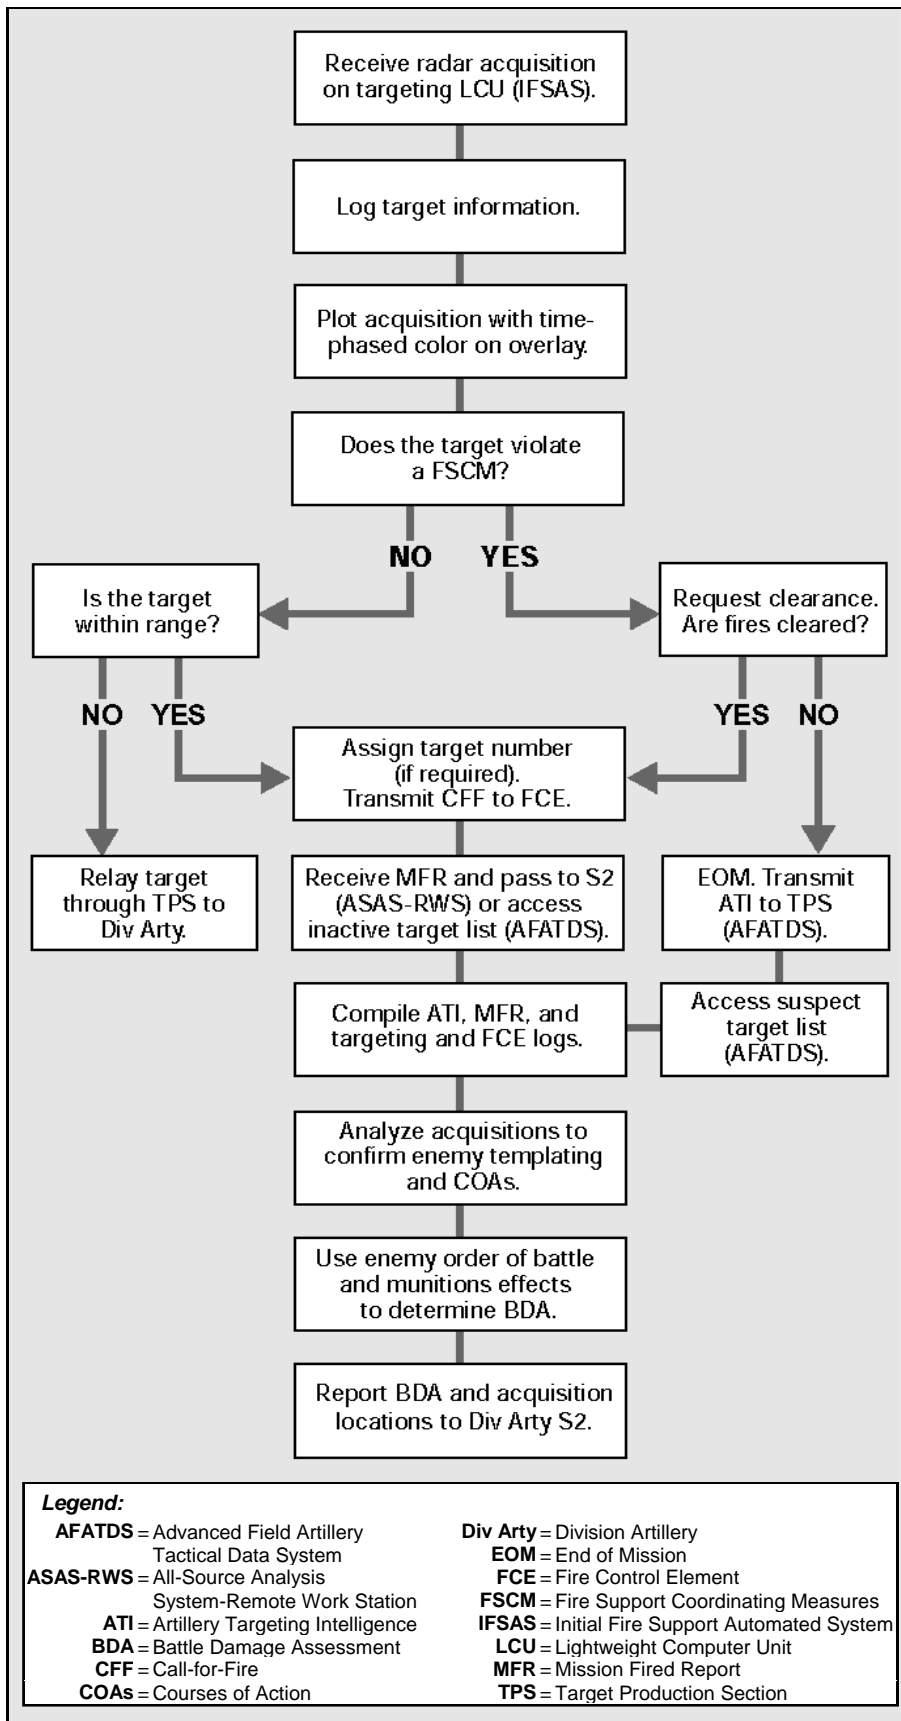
Receive radar acquisition on targeting LCU (IFSAS).

Log target information.

Plot acquisition with time-phased color on overlay.

Does the target violate a FSCM?

NO

YES

Is the target within range?

Request clearance. Are fires cleared?

NO

YES

YES

NO

Assign target number (if required). Transmit CFF to FCE.

Relay target through TPS to Div Arty.

Receive MFR and pass to S2 (ASAS-RWS) or access inactive target list (AFATDS).

EOM. Transmit ATI to TPS (AFATDS).

Compile ATI, MFR, and targeting and FCE logs.

Access suspect target list (AFATDS).

Analyze acquisitions to confirm enemy templating and COAs.

Use enemy order of battle and munitions effects to determine BDA.

Report BDA and acquisition locations to Div Arty S2.

Legend:
AFATDS = Advanced Field Artillery Tactical Data System
ASAS-RWS = All-Source Analysis System-Remote Work Station
ATI = Artillery Targeting Intelligence
BDA = Battle Damage Assessment
CFF = Call-for-Fire
COAs = Courses of Action
Div Arty = Division Artillery
EOM = End of Mission
FCE = Fire Control Element
FSCM = Fire Support Coordinating Measures
IFSAS = Initial Fire Support Automated System
LCU = Lightweight Computer Unit
MFR = Mission Fired Report
TPS = Target Production Section